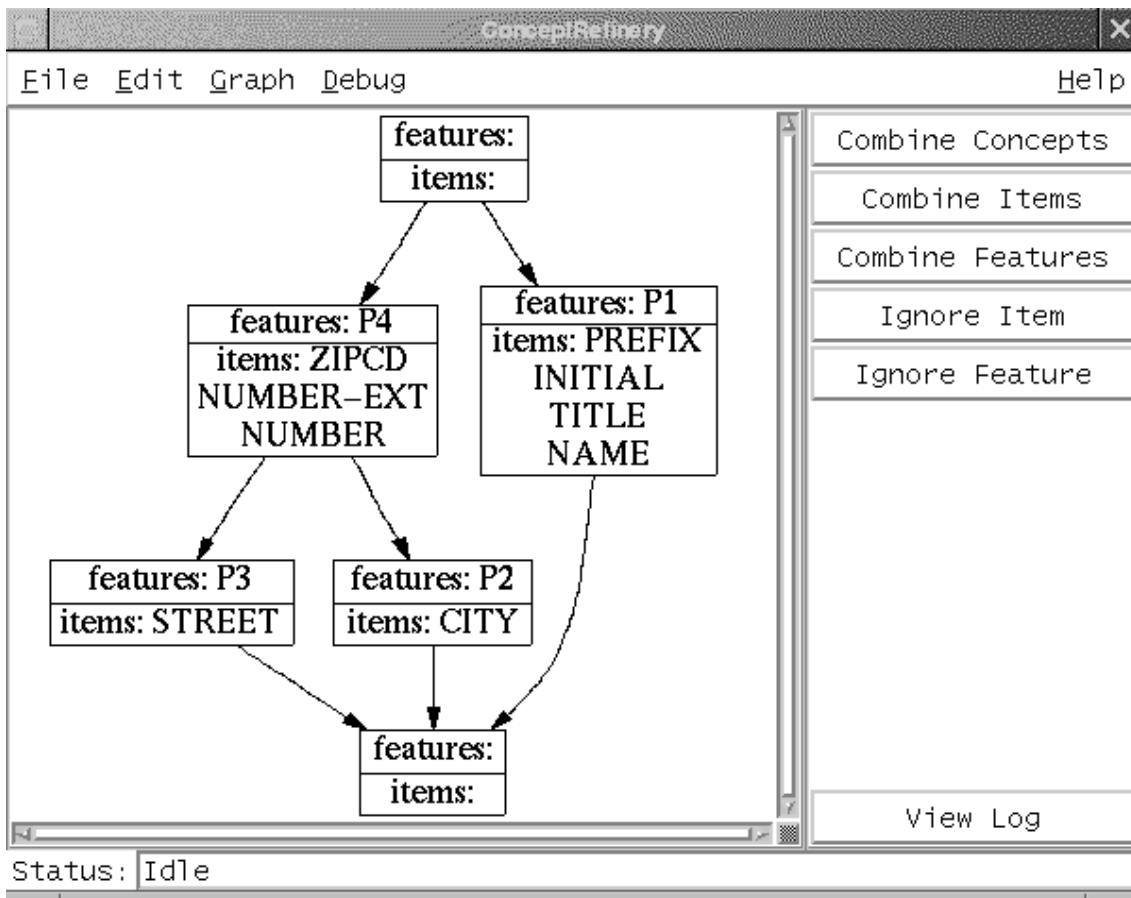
ConceptRefinery

File Edit Graph Debug Help

features:
items:

features: P4
items: ZIPCD NUMBER–EXT NUMBER

features: P1
items: PREFIX INITIAL TITLE NAME

features: P3
items: STREET

features: P2
items: CITY

features:
items:

Combine Concepts
Combine Items
Combine Features
Ignore Item
Ignore Feature

View Log

Status: Idle